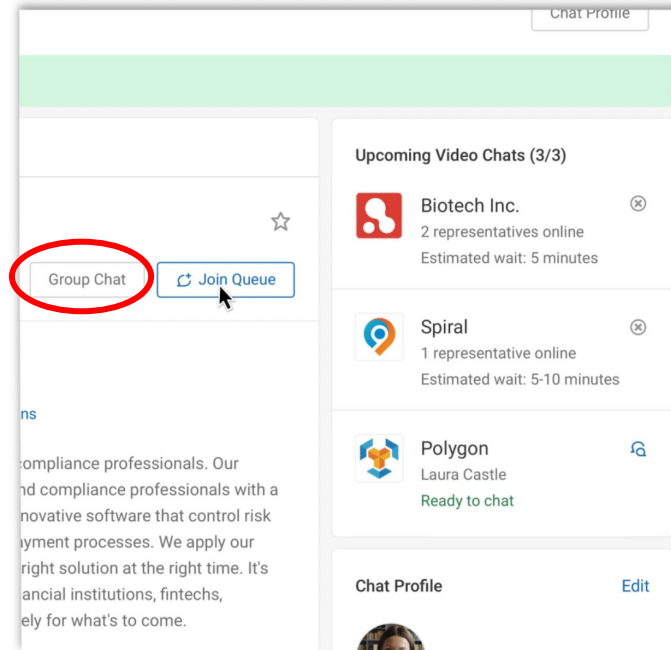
Chat Profile

Group Chat

Join Queue

ns

compliance professionals. Our nd compliance professionals with a novative software that control risk ayment processes. We apply our right solution at the right time. It's ancial institutions, fintechs, ely for what's to come.

Upcoming Video Chats (3/3)

Biotech Inc.
2 representatives online
Estimated wait: 5 minutes

Spiral
1 representative online
Estimated wait: 5-10 minutes

Polygon
Laura Castle
Ready to chat

Chat Profile

Edit